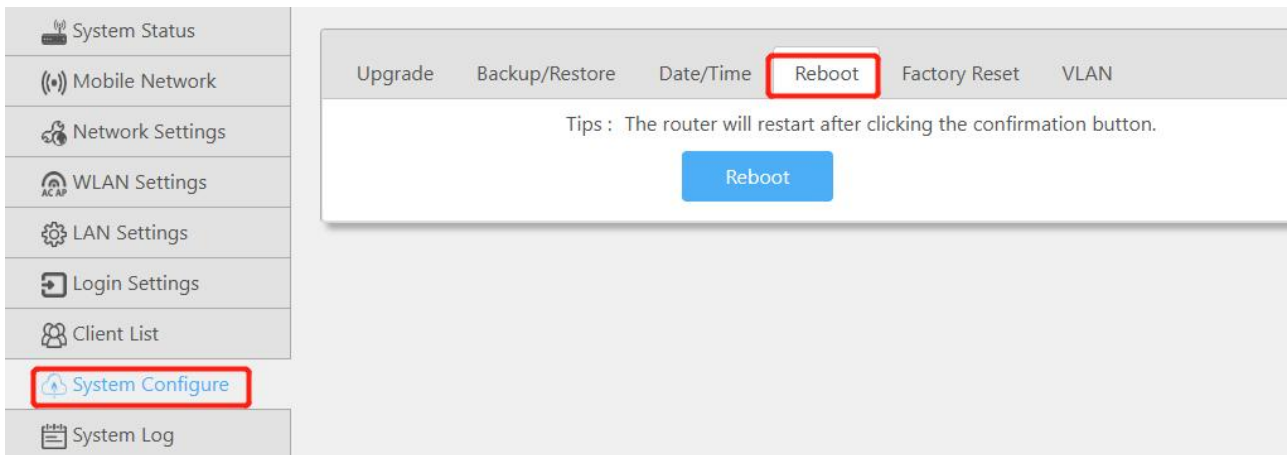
System Status
Mobile Network
Network Settings
AC AP WLAN Settings
LAN Settings
Login Settings
Client List
System Configure
System Log

Upgrade Backup/Restore Date/Time Reboot Factory Reset VLAN

Tips : The router will restart after clicking the confirmation button.

Reboot